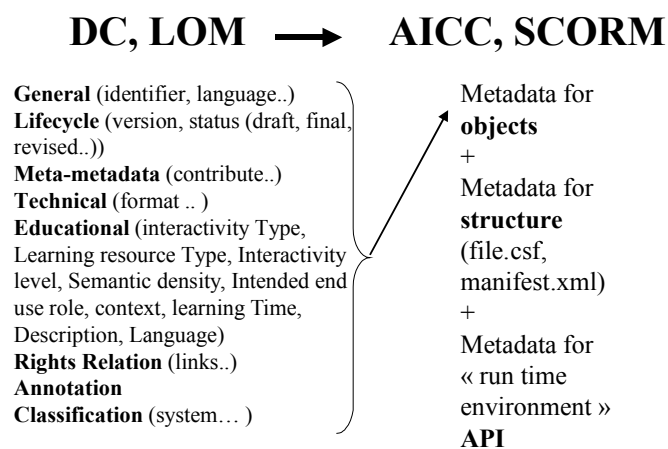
DC, LOM → AICC, SCORM

**General** (identifier, language..)
**Lifecycle** (version, status (draft, final, revised..))
**Meta-metadata** (contribute..)
**Technical** (format .. )
**Educational** (interactivity Type, Learning resource Type, Interactivity level, Semantic density, Intended end use role, context, learning Time, Description, Language)
**Rights Relation** (links..)
**Annotation**
**Classification** (system… )

Metadata for **objects**
+
Metadata for **structure** (file.csf, manifest.xml)
+
Metadata for « run time environment » **API**